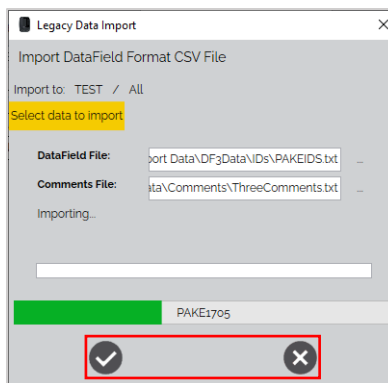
Legacy Data Import

Import DataField Format CSV File

Import to: TEST / All

Select data to import

DataField File: port Data\DF3Data\IDs\PAKEIDS.txt ...

Comments File: ata\Comments\ThreeComments.txt ...

Importing...

PAKE1705